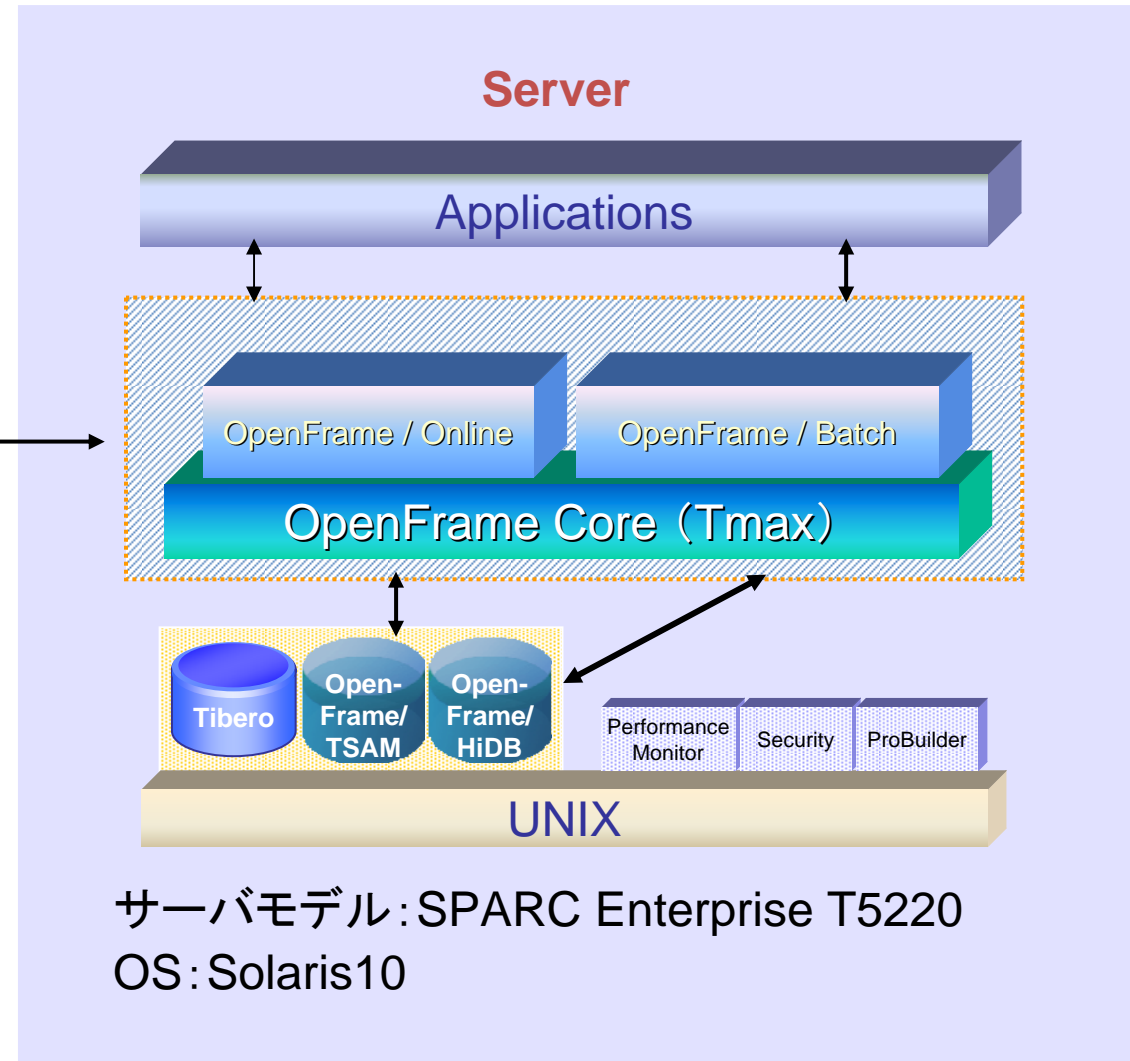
Server

Applications

OpenFrame / Online

OpenFrame / Batch

OpenFrame Core（Tmax）

Tibero

Open-Frame/TSAM

Open-Frame/HiDB

Performance Monitor

Security

ProBuilder

UNIX

サーバモデル：SPARC Enterprise T5220
OS：Solaris10